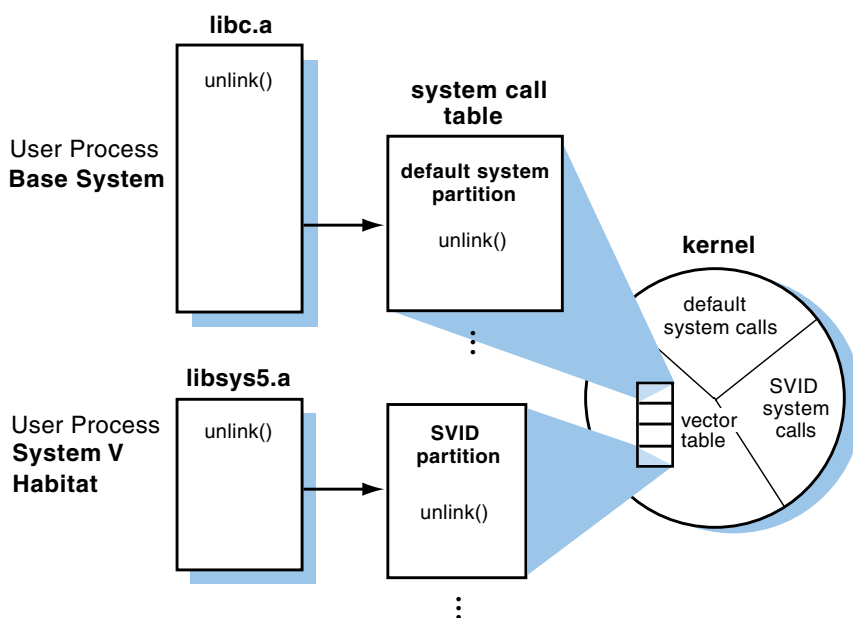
libc.a

unlink()

User Process
Base System

system call table

default system partition

unlink()

kernel

default system calls

SVID system calls

vector table

libsys5.a

unlink()

User Process
System V Habitat

SVID partition

unlink()